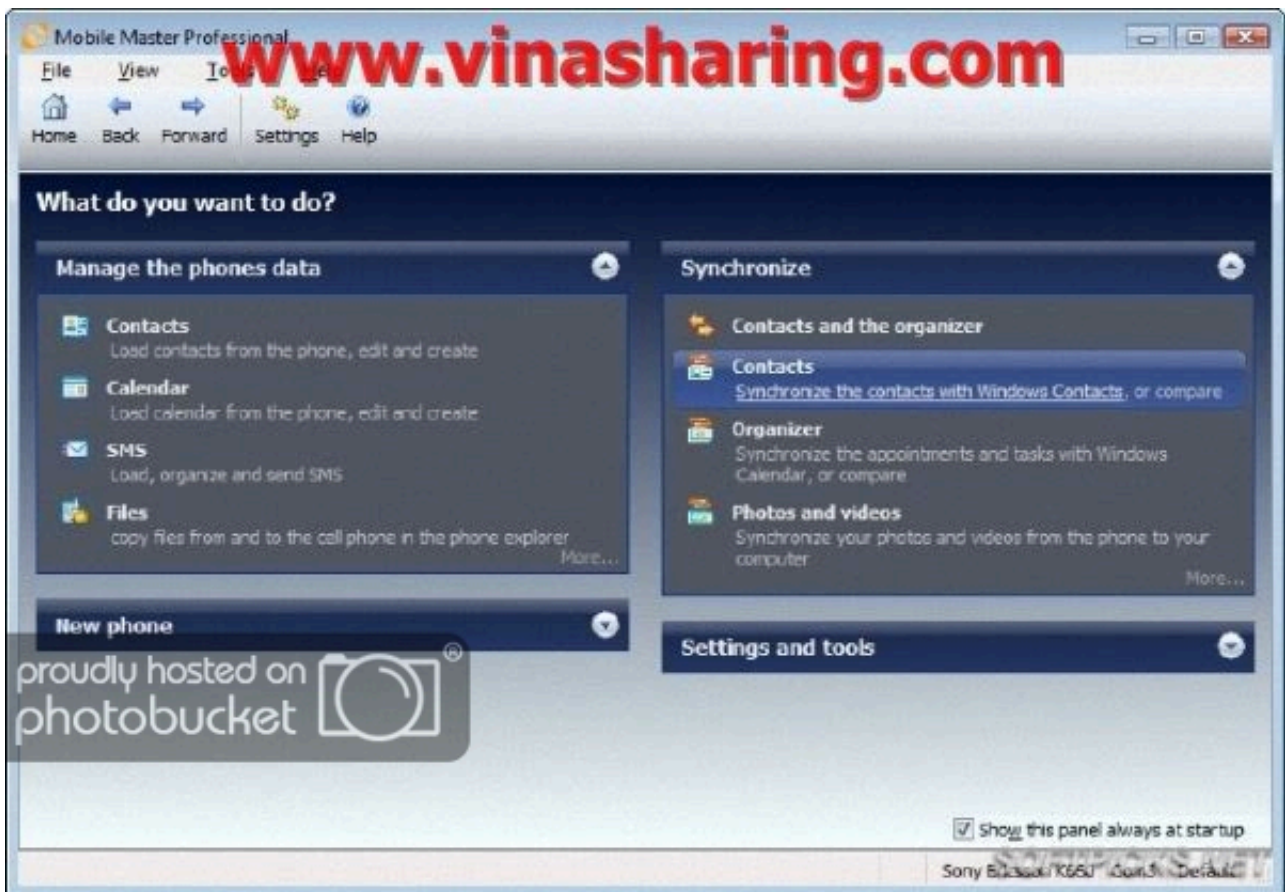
Mobile Master Professional

www.vinasharing.com

File View Tools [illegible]

Home Back Forward Settings Help

What do you want to do?

Manage the phones data

Contacts
Load contacts from the phone, edit and create

Calendar
Load calendar from the phone, edit and create

SMS
Load, organize and send SMS

Files
copy files from and to the cell phone in the phone explorer

More...

New phone

Synchronize

Contacts and the organizer

Contacts
Synchronize the contacts with Windows Contacts, or compare

Organizer
Synchronize the appointments and tasks with Windows Calendar, or compare

Photos and videos
Synchronize your photos and videos from the phone to your computer

More...

Settings and tools

proudly hosted on photobucket

Show this panel always at startup

Sony Ericsson K660 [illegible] Default